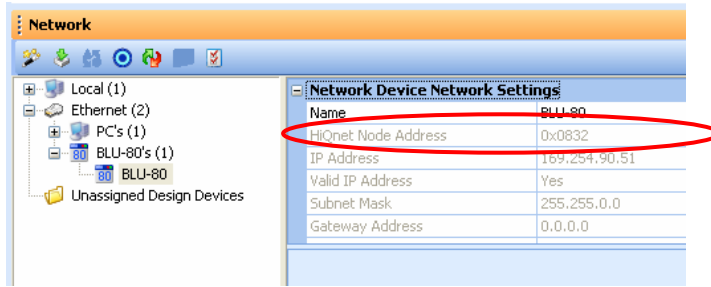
Network

Local (1)
Ethernet (2)
PC's (1)
BLU-80's (1)
80 BLU-80
Unassigned Design Devices

Network Device Network Settings

| Name | BLU-80 |
|---|---|
| HiQnet Node Address | 0x0832 |
| IP Address | 169.254.90.51 |
| Valid IP Address | Yes |
| Subnet Mask | 255.255.0.0 |
| Gateway Address | 0.0.0.0 |